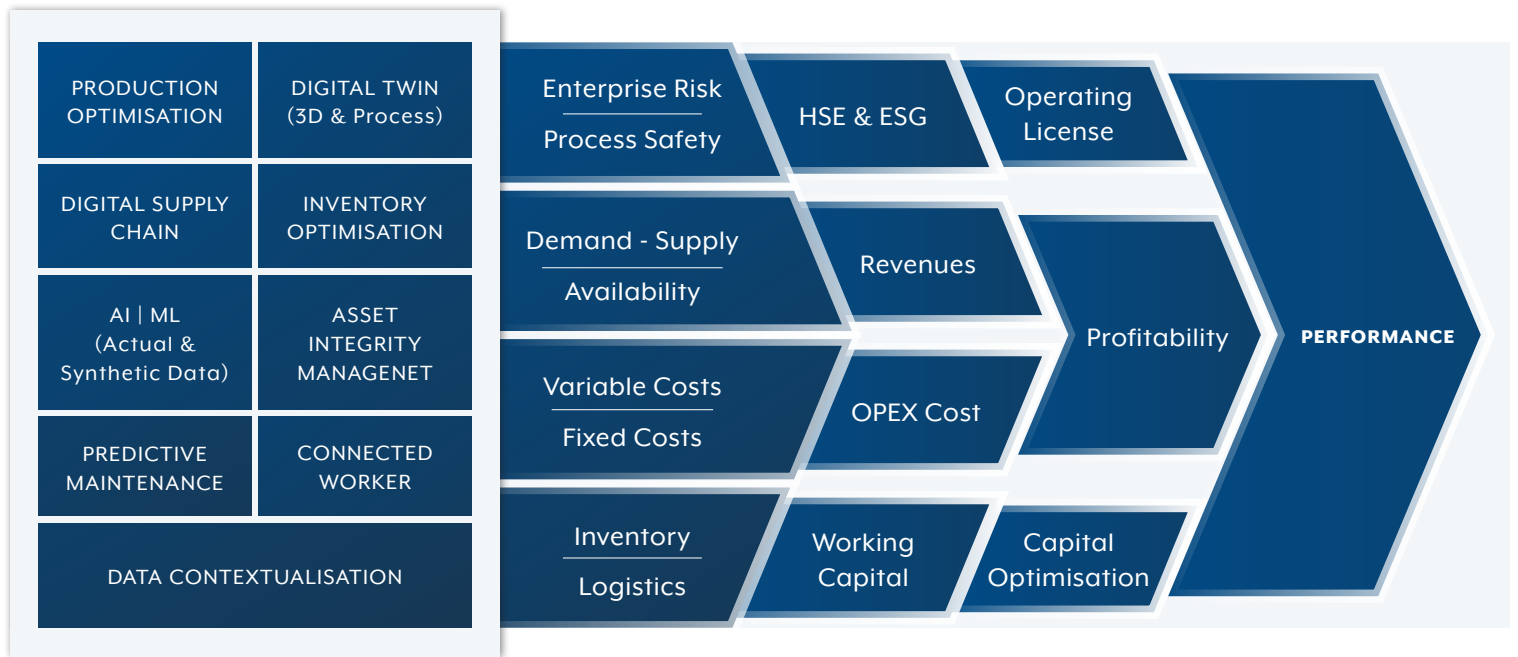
PRODUCTION OPTIMISATION

DIGITAL TWIN (3D & Process)

DIGITAL SUPPLY CHAIN

INVENTORY OPTIMISATION

AI | ML (Actual & Synthetic Data)

ASSET INTEGRITY MANAGENET

PREDICTIVE MAINTENANCE

CONNECTED WORKER

DATA CONTEXTUALISATION

Enterprise Risk

Process Safety

HSE & ESG

Operating License

Demand - Supply

Availability

Revenues

Variable Costs

Fixed Costs

OPEX Cost

Profitability

Inventory

Logistics

Working Capital

Capital Optimisation

PERFORMANCE